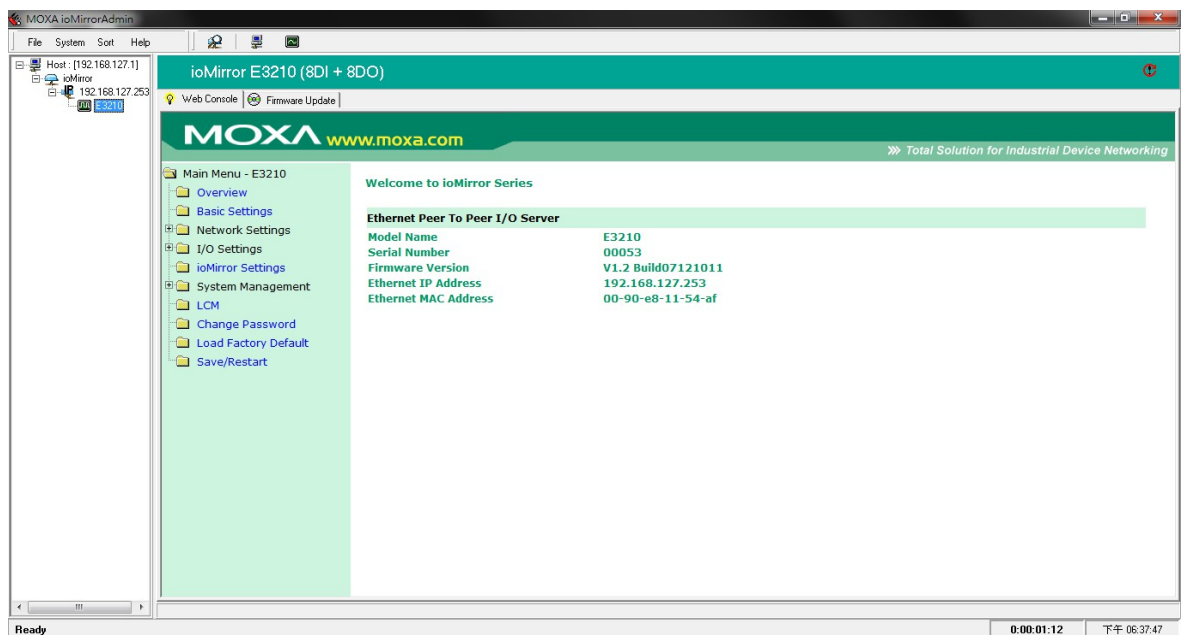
MOXA ioMirrorAdmin

File System Sort Help

Host : [192.168.127.1]
ioMirror
192.168.127.253
E3210

ioMirror E3210 (8DI + 8DO)

Web Console | Firmware Update

MOXA www.moxa.com

>> Total Solution for Industrial Device Networking

Main Menu - E3210
Overview
Basic Settings
Network Settings
I/O Settings
ioMirror Settings
System Management
LCM
Change Password
Load Factory Default
Save/Restart

Welcome to ioMirror Series

Ethernet Peer To Peer I/O Server

| | |
|---|---|
| Model Name | E3210 |
| Serial Number | 00053 |
| Firmware Version | V1.2 Build07121011 |
| Ethernet IP Address | 192.168.127.253 |
| Ethernet MAC Address | 00-90-e8-11-54-af |

Ready

0:00:01:12

下午 06:37:47